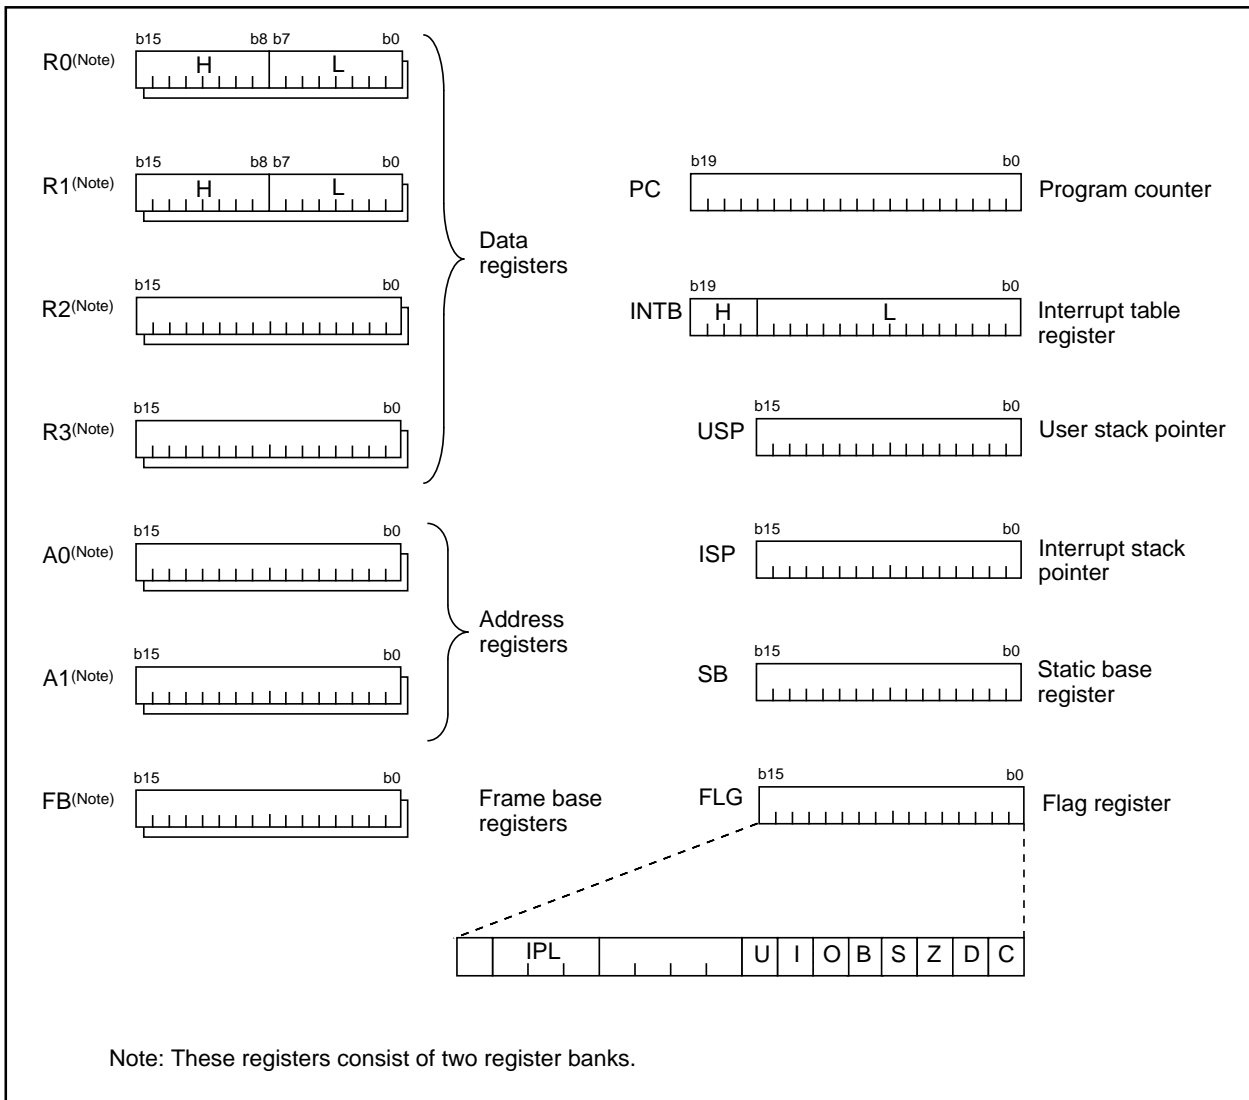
b15 b8 b7 b0
R0(Note) H L

b15 b8 b7 b0
R1(Note) H L

b15 b0
R2(Note)

b15 b0
R3(Note)

Data registers

b15 b0
A0(Note)

b15 b0
A1(Note)

Address registers

b15 b0
FB(Note)

Frame base registers

b19 b0
PC
Program counter

b19 b0
INTB H L
Interrupt table register

b15 b0
USP
User stack pointer

b15 b0
ISP
Interrupt stack pointer

b15 b0
SB
Static base register

b15 b0
FLG
Flag register

IPL U I O B S Z D C

Note: These registers consist of two register banks.